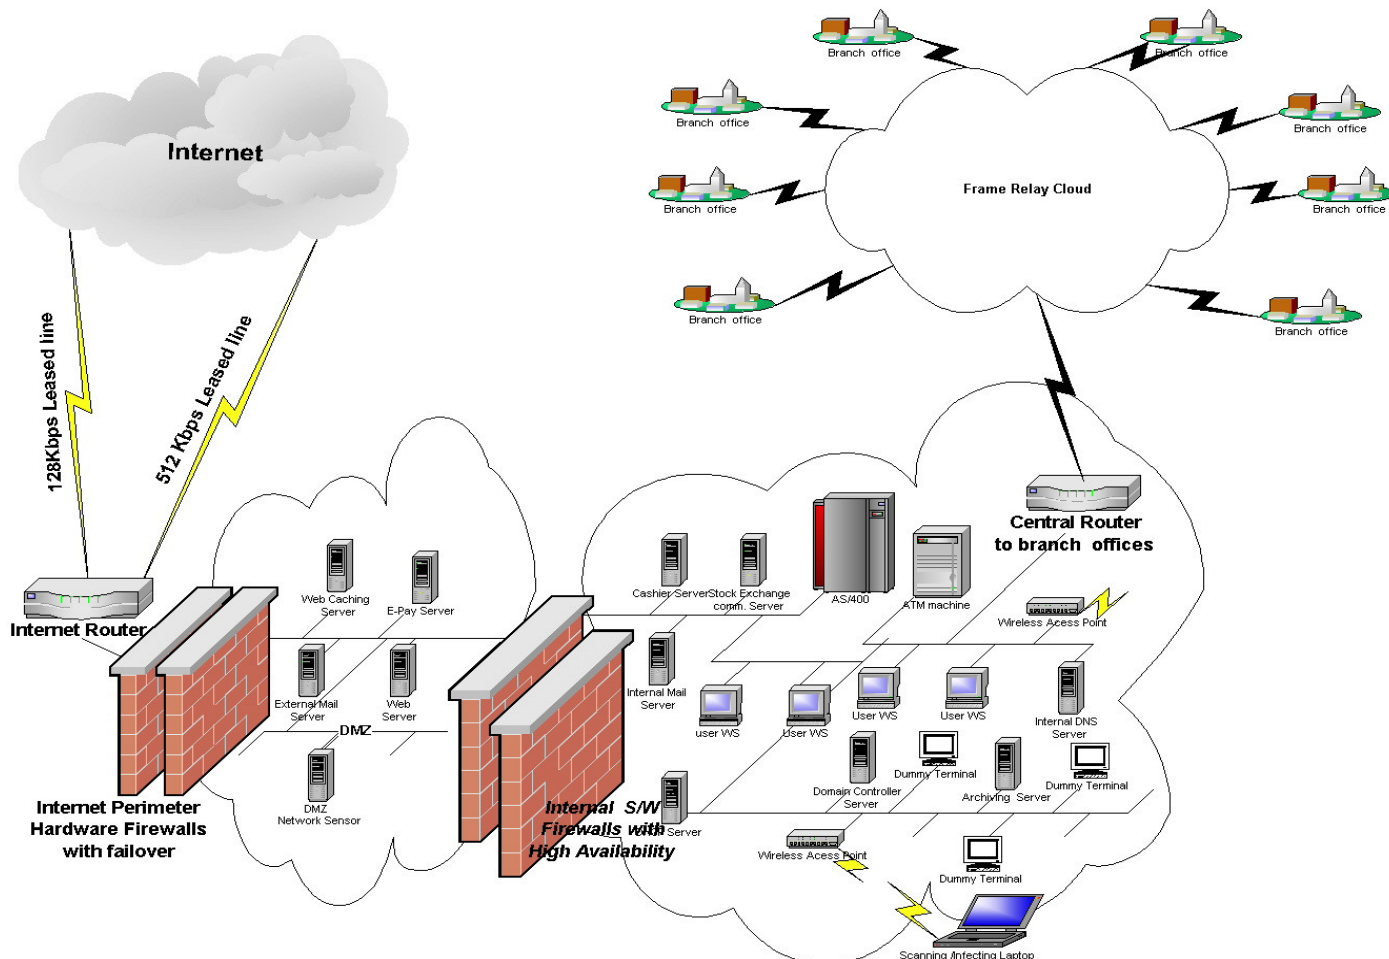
Internet

128Kbps Leased line

512 Kbps Leased line

Branch office

Branch office

Branch office

Branch office

Branch office

Branch office

Branch office

Branch office

Frame Relay Cloud

Internet Router

Internet Perimeter Hardware Firewalls with failover

Web Caching Server

E-Pay Server

External Mail Server

Web Server

DMZ

DMZ Network Sensor

Internal S/W Firewalls with High Availability

Server

Cashier Server

Stock Exchange comm. Server

AS/400

ATM machine

Central Router to branch offices

Wireless Acess Point

Internal Mail Server

user WS

User WS

User WS

User WS

Internal DNS Server

Domain Controller Server

Dummy Terminal

Archiving Server

Dummy Terminal

Wireless Acess Point

Dummy Terminal

Scanning /Infecting Laptop